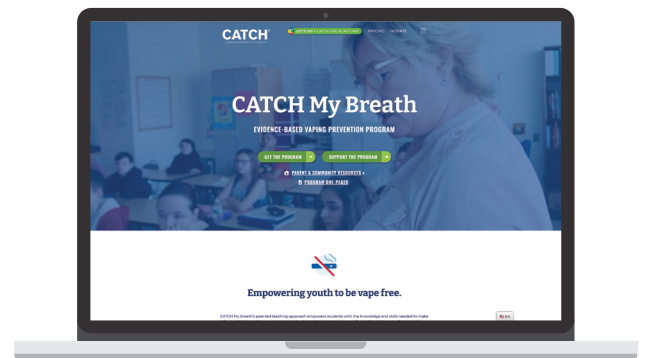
CATCH

LET'S GO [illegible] PRICING DONATE

CATCH My Breath

EVIDENCE-BASED VAPING PREVENTION PROGRAM

GET THE PROGRAM

SUPPORT THE PROGRAM

PARENT & COMMUNITY RESOURCES

PROGRAM ONE-PAGER

Empowering youth to be vape free.

CATCH My Breath's peer-led teaching approach empowers students with the knowledge and skills needed to make

EN